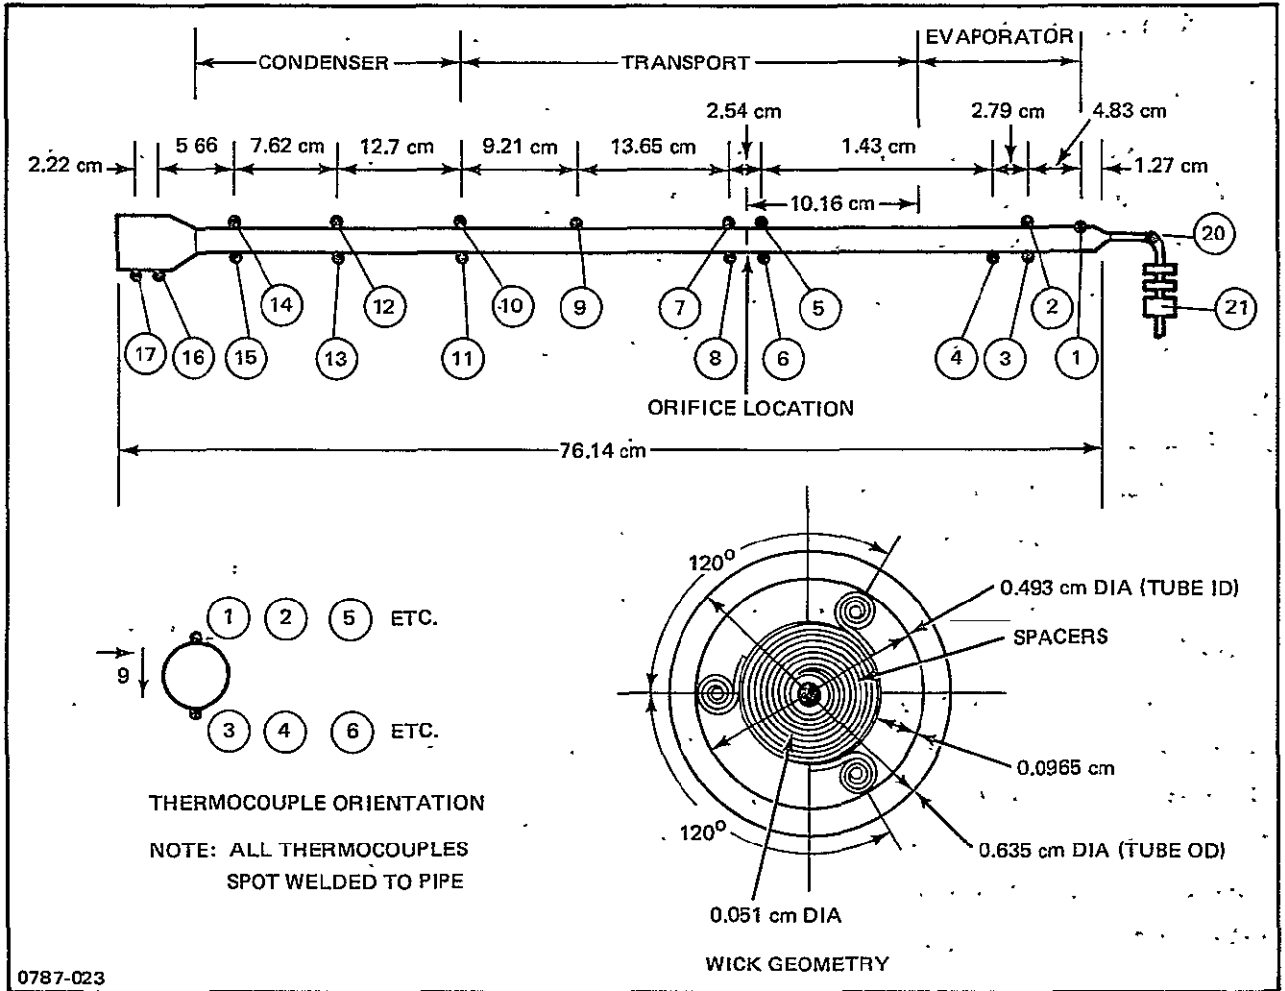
CONDENSER
TRANSPORT
EVAPORATOR

2.54 cm
2.79 cm
4.83 cm
2.22 cm
5 66
7.62 cm
12.7 cm
9.21 cm
13.65 cm
1.43 cm
1.27 cm
10.16 cm

20
21
14
12
10
9
7
5
2
17
16
15
13
11
8
6
4
3
1

ORIFICE LOCATION

76.14 cm

120°
0.493 cm DIA (TUBE ID)
SPACERS
0.0965 cm
120°
0.635 cm DIA (TUBE OD)
0.051 cm DIA
WICK GEOMETRY

1 2 5 ETC.
9
3 4 6 ETC.

THERMOCOUPLE ORIENTATION

NOTE: ALL THERMOCOUPLES SPOT WELDED TO PIPE

0787-023